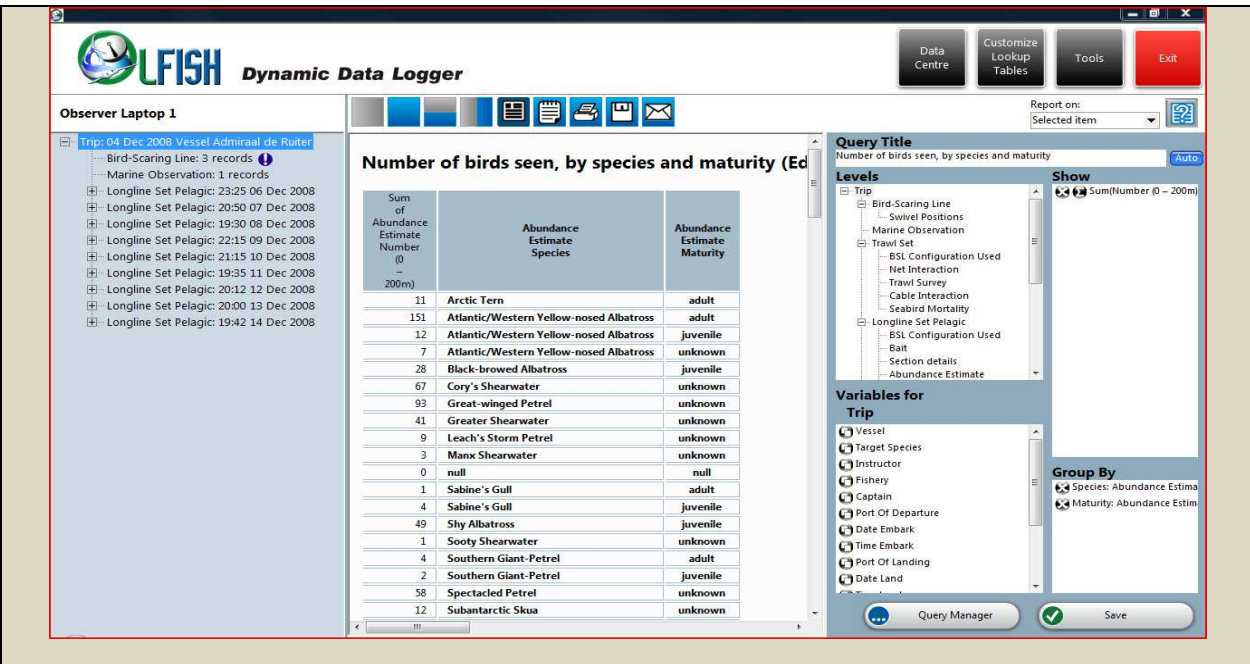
OLFISH Dynamic Data Logger

Data Centre
Customize Lookup Tables
Tools
Exit

Observer Laptop 1

Trip: 04 Dec 2008 Vessel Admiraal de Ruiter
Bird-Scaring Line: 3 records
Marine Observation: 1 records
Longline Set Pelagic: 23:25 06 Dec 2008
Longline Set Pelagic: 20:50 07 Dec 2008
Longline Set Pelagic: 19:30 08 Dec 2008
Longline Set Pelagic: 22:15 09 Dec 2008
Longline Set Pelagic: 21:15 10 Dec 2008
Longline Set Pelagic: 19:35 11 Dec 2008
Longline Set Pelagic: 20:12 12 Dec 2008
Longline Set Pelagic: 20:00 13 Dec 2008
Longline Set Pelagic: 19:42 14 Dec 2008

Number of birds seen, by species and maturity (Ed

| Sum of Abundance Estimate Number (0 – 200m) | Abundance Estimate Species | Abundance Estimate Maturity |
|---|---|---|
| 11 | Arctic Tern | adult |
| 151 | Atlantic/Western Yellow-nosed Albatross | adult |
| 12 | Atlantic/Western Yellow-nosed Albatross | juvenile |
| 7 | Atlantic/Western Yellow-nosed Albatross | unknown |
| 28 | Black-browed Albatross | juvenile |
| 67 | Cory's Shearwater | unknown |
| 93 | Great-winged Petrel | unknown |
| 41 | Greater Shearwater | unknown |
| 9 | Leach's Storm Petrel | unknown |
| 3 | Manx Shearwater | unknown |
| 0 | null | null |
| 1 | Sabine's Gull | adult |
| 4 | Sabine's Gull | juvenile |
| 49 | Shy Albatross | juvenile |
| 1 | Sooty Shearwater | unknown |
| 4 | Southern Giant-Petrel | adult |
| 2 | Southern Giant-Petrel | juvenile |
| 58 | Spectacled Petrel | unknown |
| 12 | Subantarctic Skua | unknown |

Report on:
Selected item

Query Title
Number of birds seen, by species and maturity
Auto

Levels
Trip
Bird-Scaring Line
Swivel Positions
Marine Observation
Trawl Set
BSL Configuration Used
Net Interaction
Trawl Survey
Cable Interaction
Seabird Mortality
Longline Set Pelagic
BSL Configuration Used
Bait
Section details
Abundance Estimate

Show
Sum(Number (0 – 200m)

Variables for Trip
Vessel
Target Species
Instructor
Fishery
Captain
Port Of Departure
Date Embark
Time Embark
Port Of Landing
Date Land

Group By
Species: Abundance Estima
Maturity: Abundance Estim

Query Manager
Save